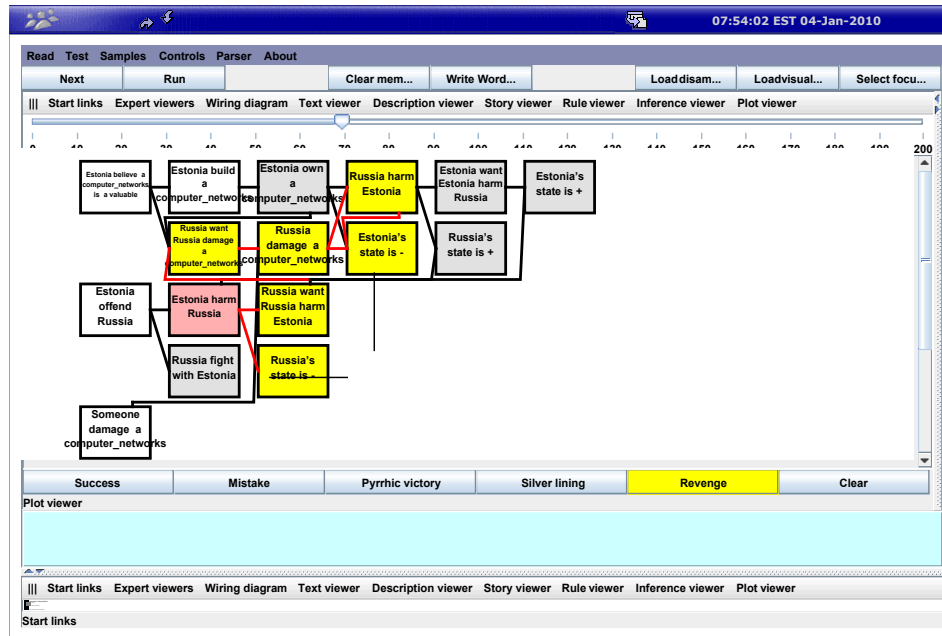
07:54:02 EST 04-Jan-2010

Read Test Samples Controls Parser About

Next | Run | | Clear mem... | Write Word... | | Loaddisam... | Loadvisual... | Select focu...

||| Start links Expert viewers Wiring diagram Text viewer Description viewer Story viewer Rule viewer Inference viewer Plot viewer

0 10 20 30 40 50 60 70 80 90 100 110 120 130 140 150 160 170 180 190 200

Estonia believe a computer_networks is a valuable

Estonia build a computer_networks

Estonia own a computer_networks

Russia harm Estonia

Estonia want Estonia harm Russia

Estonia's state is +

Russia want Russia damage a computer_networks

Russia damage a computer_networks

Estonia's state is -

Russia's state is +

Estonia offend Russia

Estonia harm Russia

Russia want Russia harm Estonia

Russia fight with Estonia

Russia's state is -

Someone damage a computer_networks

Success | Mistake | Pyrrhic victory | Silver lining | Revenge | Clear

Plot viewer

||| Start links Expert viewers Wiring diagram Text viewer Description viewer Story viewer Rule viewer Inference viewer Plot viewer

Start links